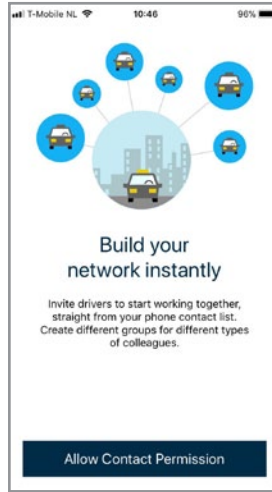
T-Mobile NL 10:46 96%

Build your network instantly

Invite drivers to start working together, straight from your phone contact list. Create different groups for different types of colleagues.

Allow Contact Permission